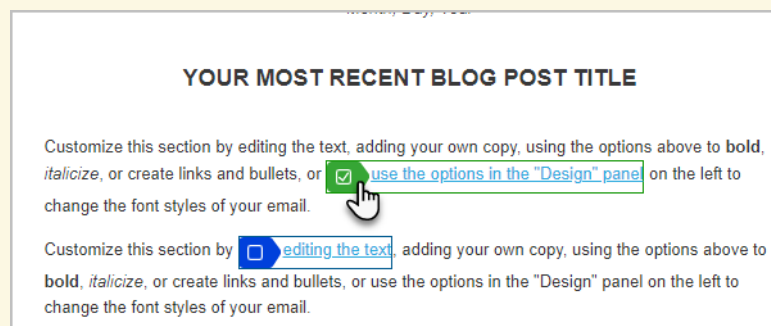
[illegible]

YOUR MOST RECENT BLOG POST TITLE

Customize this section by editing the text, adding your own copy, using the options above to bold, italicize, or create links and bullets, or use the options in the "Design" panel on the left to change the font styles of your email.

Customize this section by editing the text, adding your own copy, using the options above to bold, italicize, or create links and bullets, or use the options in the "Design" panel on the left to change the font styles of your email.